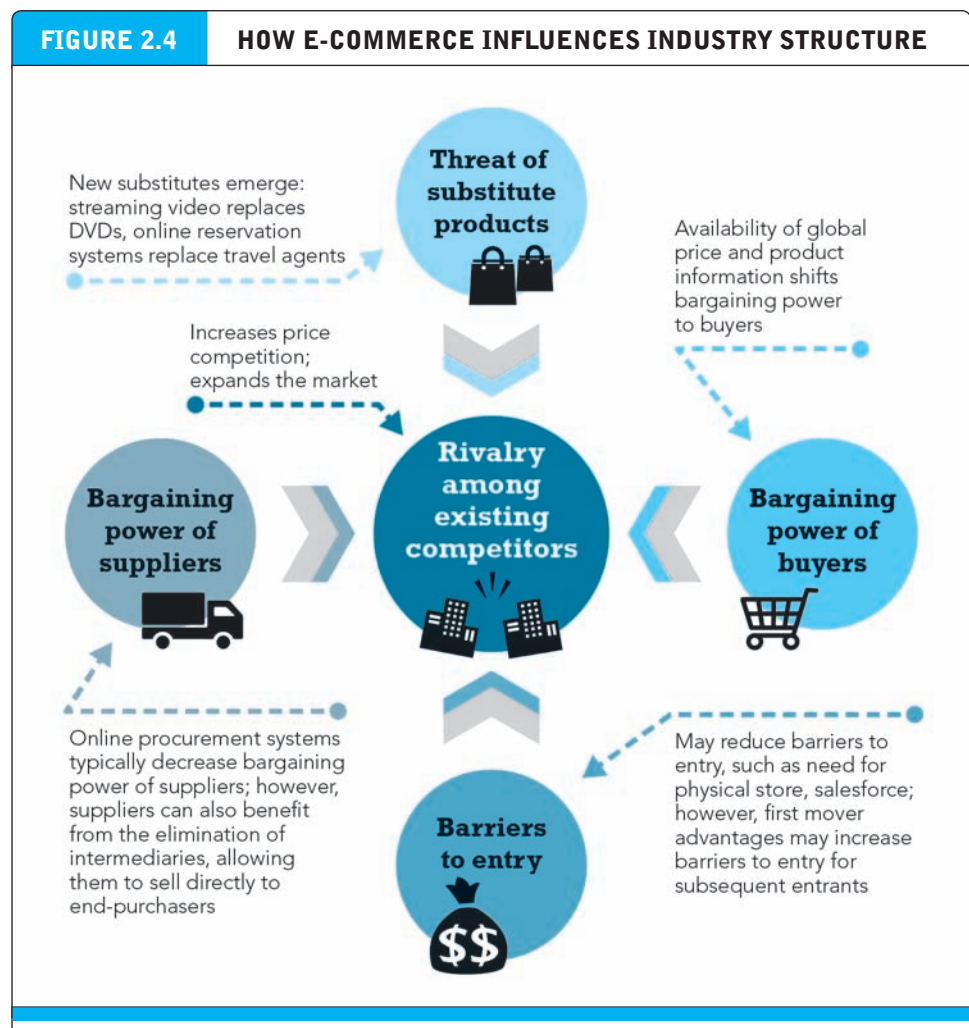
FIGURE 2.4 HOW E-COMMERCE INFLUENCES INDUSTRY STRUCTURE

New substitutes emerge: streaming video replaces DVDs, online reservation systems replace travel agents

Threat of substitute products

Availability of global price and product information shifts bargaining power to buyers

Increases price competition; expands the market

Bargaining power of suppliers

Rivalry among existing competitors

Bargaining power of buyers

Online procurement systems typically decrease bargaining power of suppliers; however, suppliers can also benefit from the elimination of intermediaries, allowing them to sell directly to end-purchasers

Barriers to entry

$$

May reduce barriers to entry, such as need for physical store, salesforce; however, first mover advantages may increase barriers to entry for subsequent entrants